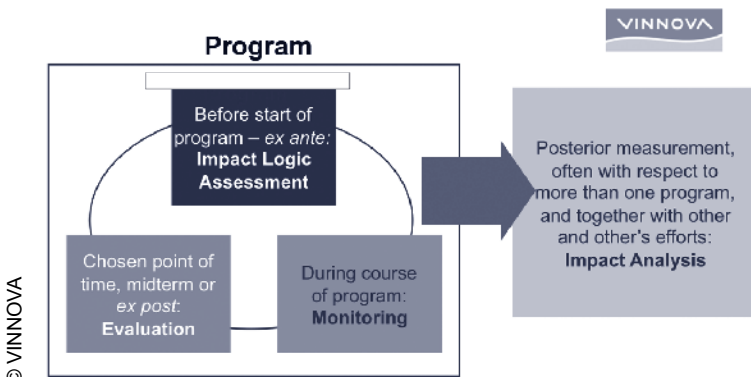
VINNOVA

Program

Before start of program – *ex ante:* **Impact Logic Assessment**

Chosen point of time, midterm or *ex post*: **Evaluation**

During course of program: **Monitoring**

Posterior measurement, often with respect to more than one program, and together with other and other's efforts: **Impact Analysis**

© VINNOVA